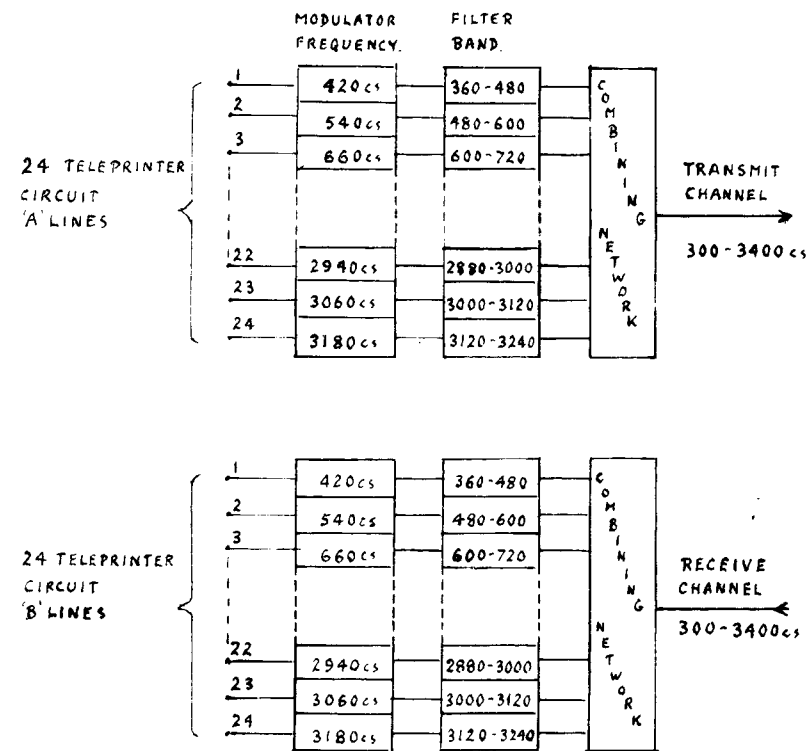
MODULATOR FREQUENCY.

FILTER BAND.

24 TELEPRINTER CIRCUIT 'A' LINES

1
2
3
22
23
24

420cs
540cs
660cs
2940cs
3060cs
3180cs

360-480
480-600
600-720
2880-3000
3000-3120
3120-3240

COMBINING NETWORK

TRANSMIT CHANNEL

300-3400cs

24 TELEPRINTER CIRCUIT 'B' LINES

1
2
3
22
23
24

420cs
540cs
660cs
2940cs
3060cs
3180cs

360-480
480-600
600-720
2880-3000
3000-3120
3120-3240

COMBINING NETWORK

RECEIVE CHANNEL

300-3400cs